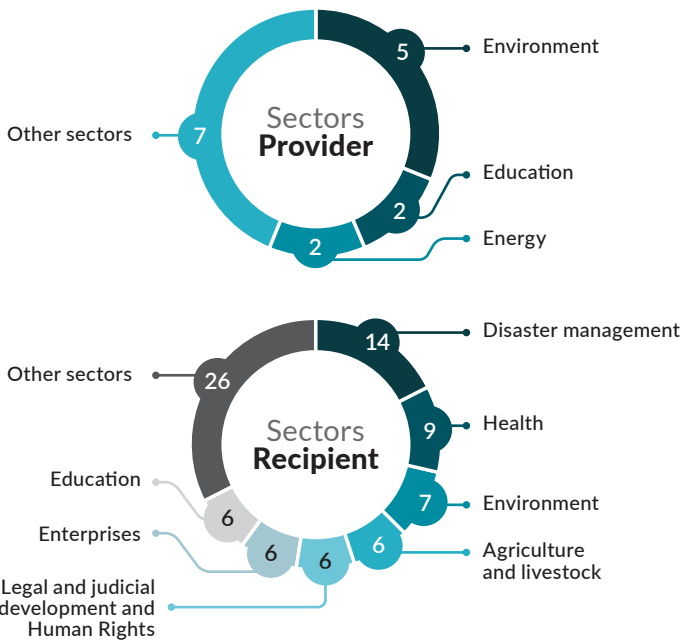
Sectors
Provider

5 Environment
2 Education
2 Energy
Other sectors 7

Sectors
Recipient

14 Disaster management
9 Health
7 Environment
6 Agriculture and livestock
6 Legal and judicial development and Human Rights
6 Enterprises
6 Education
Other sectors 26